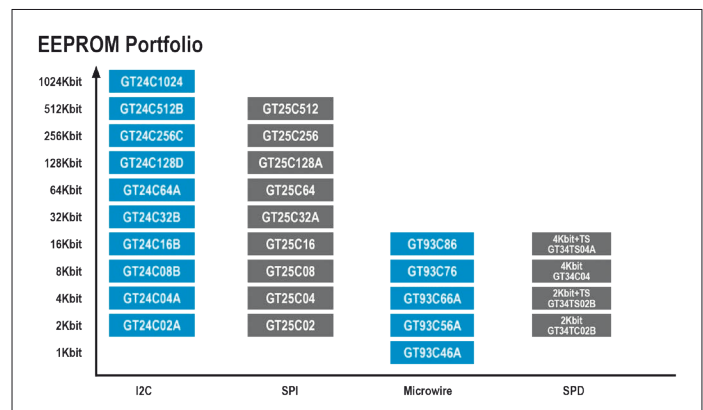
EEPROM Portfolio

1024Kbit
512Kbit
256Kbit
128Kbit
64Kbit
32Kbit
16Kbit
8Kbit
4Kbit
2Kbit
1Kbit

GT24C1024
GT24C512B
GT24C256C
GT24C128D
GT24C64A
GT24C32B
GT24C16B
GT24C08B
GT24C04A
GT24C02A

GT25C512
GT25C256
GT25C128A
GT25C64
GT25C32A
GT25C16
GT25C08
GT25C04
GT25C02

GT93C86
GT93C76
GT93C66A
GT93C56A
GT93C46A

4Kbit+TS GT34TS04A
4Kbit GT34C04
2Kbit+TS GT34TS02B
2Kbit GT34TC02B

I2C
SPI
Microwire
SPD